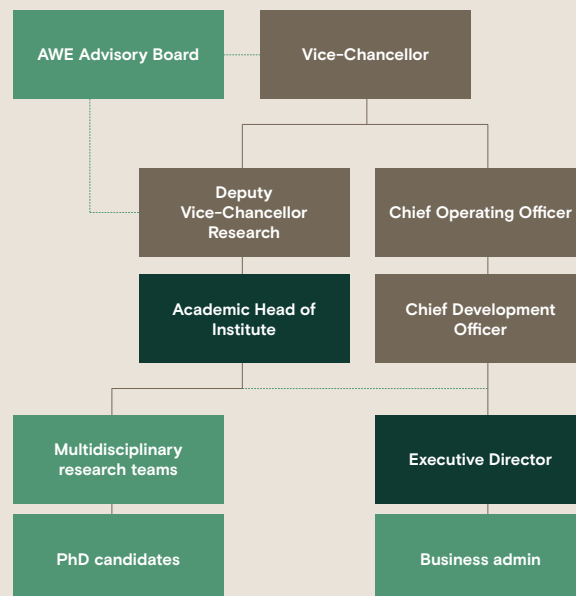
AWE Advisory Board

Vice-Chancellor

Deputy Vice-Chancellor Research

Chief Operating Officer

Academic Head of Institute

Chief Development Officer

Multidisciplinary research teams

Executive Director

PhD candidates

Business admin